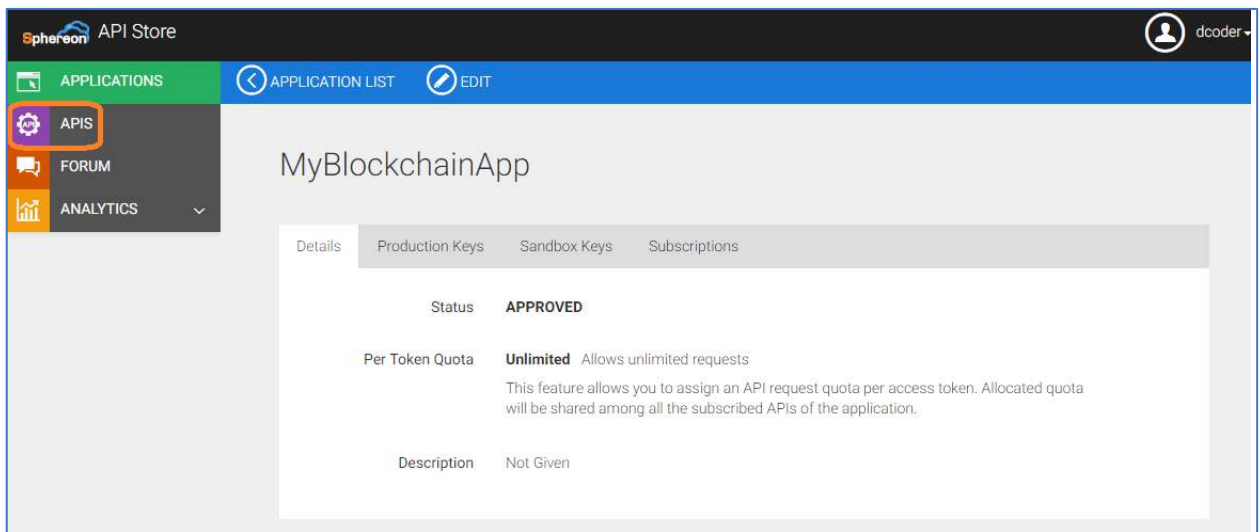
Sphereon API Store

dcoder

APPLICATIONS

APIS

FORUM

ANALYTICS

APPLICATION LIST EDIT

MyBlockchainApp

Details Production Keys Sandbox Keys Subscriptions

Status APPROVED

Per Token Quota Unlimited Allows unlimited requests

This feature allows you to assign an API request quota per access token. Allocated quota will be shared among all the subscribed APIs of the application.

Description Not Given